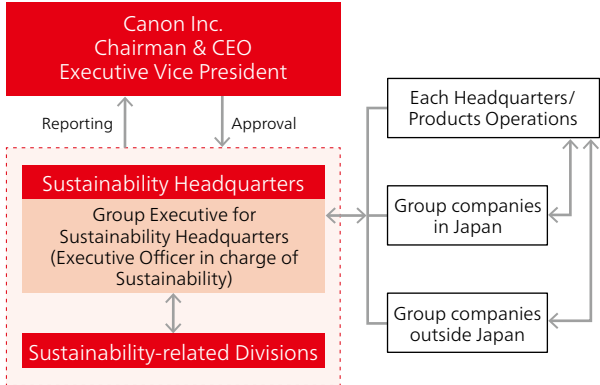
Canon Inc.
Chairman & CEO
Executive Vice President

Reporting

Approval

Sustainability Headquarters

Group Executive for Sustainability Headquarters (Executive Officer in charge of Sustainability)

Sustainability-related Divisions

Each Headquarters/ Products Operations

Group companies in Japan

Group companies outside Japan